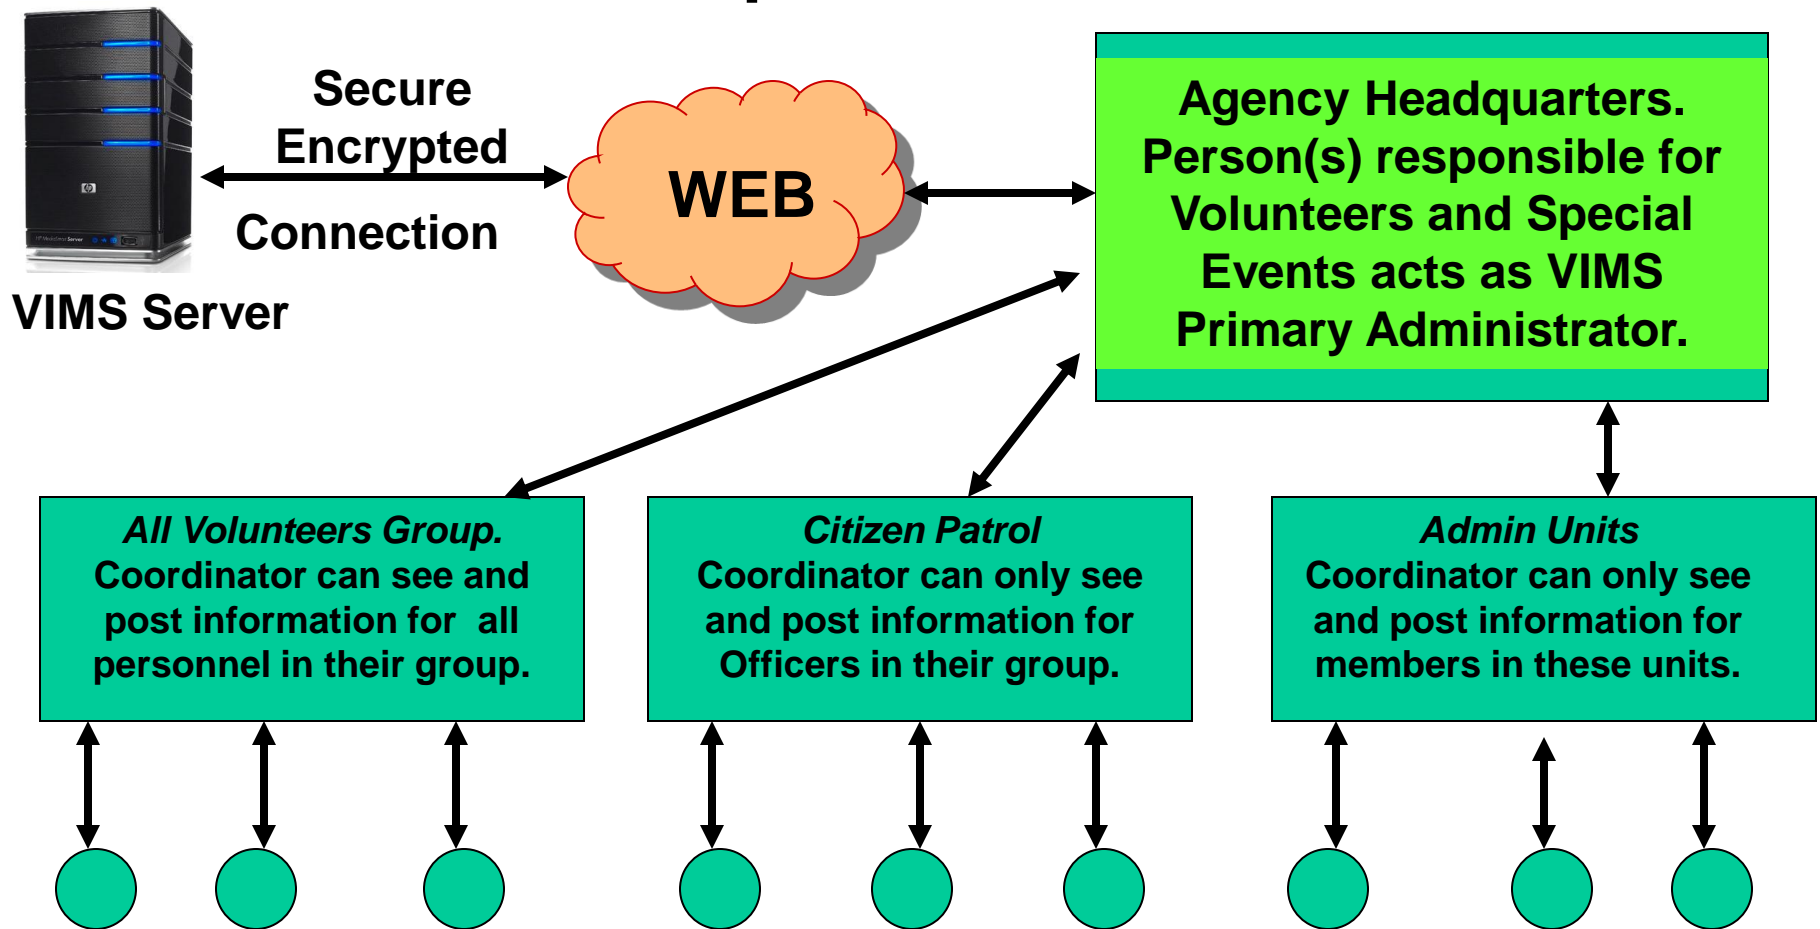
Secure Encrypted Connection

VIMS Server

WEB

Agency Headquarters. Person(s) responsible for Volunteers and Special Events acts as VIMS Primary Administrator.

*All Volunteers Group.* Coordinator can see and post information for all personnel in their group.

*Citizen Patrol* Coordinator can only see and post information for Officers in their group.

*Admin Units* Coordinator can only see and post information for members in these units.